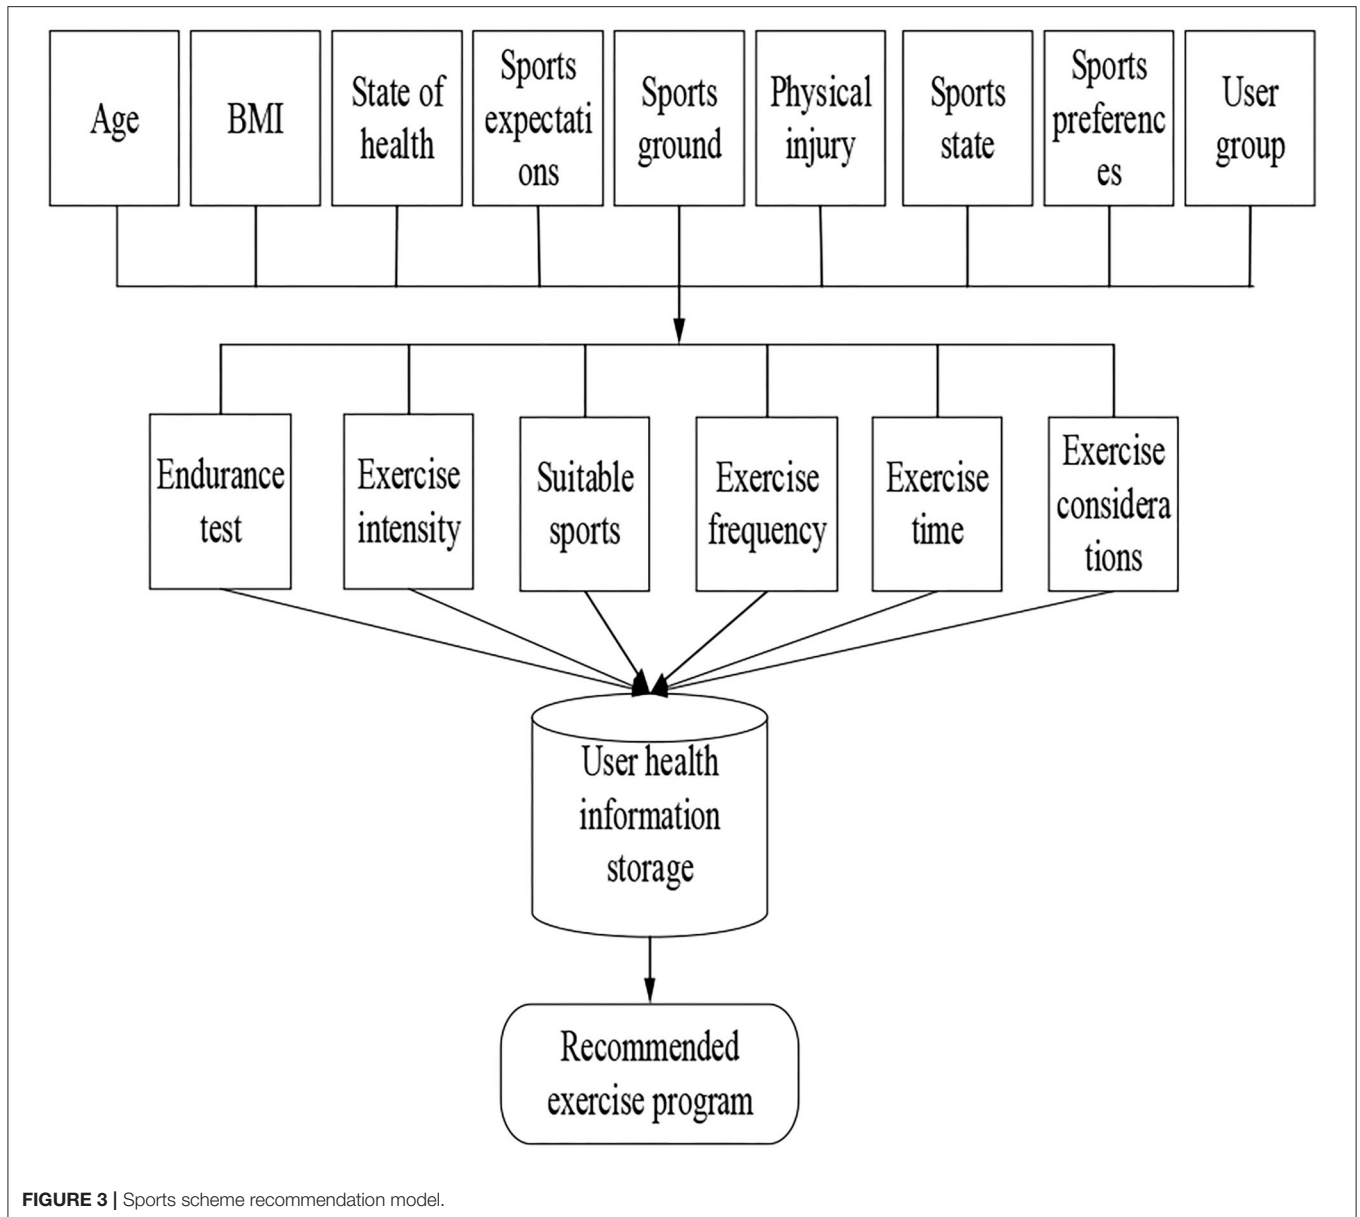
Age

BMI

State of health

Sports expectati ons

Sports ground

Physical injury

Sports state

Sports preferenc es

User group

Endurance test

Exercise intensity

Suitable sports

Exercise frequency

Exercise time

Exercise considera tions

User health information storage

Recommended exercise program

FIGURE 3 | Sports scheme recommendation model.